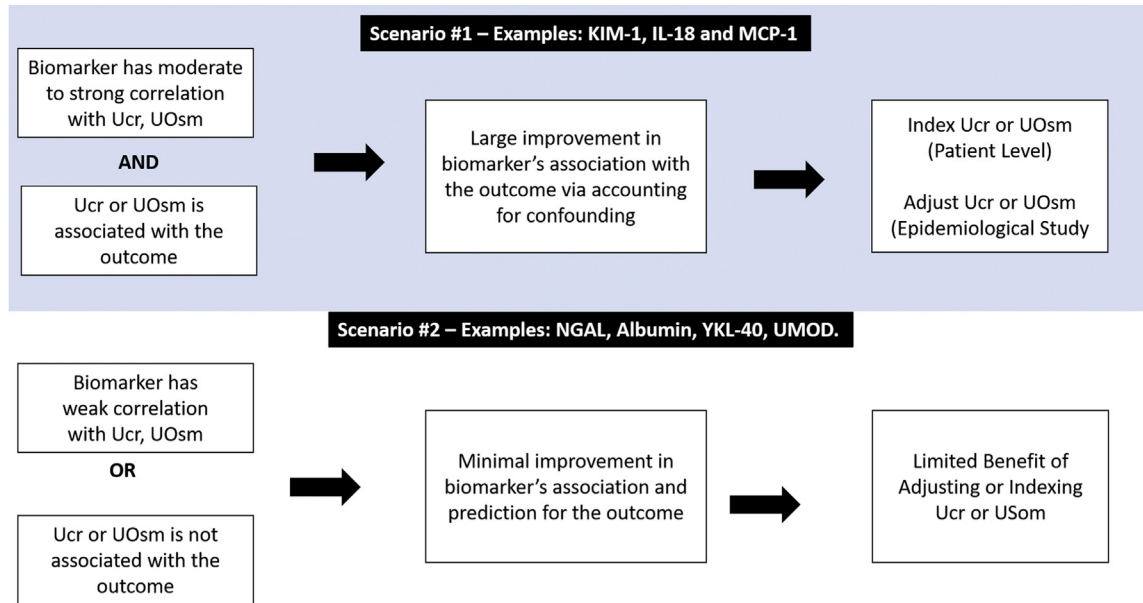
Scenario #1 – Examples: KIM-1, IL-18 and MCP-1

Biomarker has moderate to strong correlation with Ucr, UOsm

AND

Ucr or UOsm is associated with the outcome

Large improvement in biomarker's association with the outcome via accounting for confounding

Index Ucr or UOsm (Patient Level)

Adjust Ucr or UOsm (Epidemiological Study

Scenario #2 – Examples: NGAL, Albumin, YKL-40, UMOD.

Biomarker has weak correlation with Ucr, UOsm

OR

Ucr or UOsm is not associated with the outcome

Minimal improvement in biomarker's association and prediction for the outcome

Limited Benefit of Adjusting or Indexing Ucr or USom